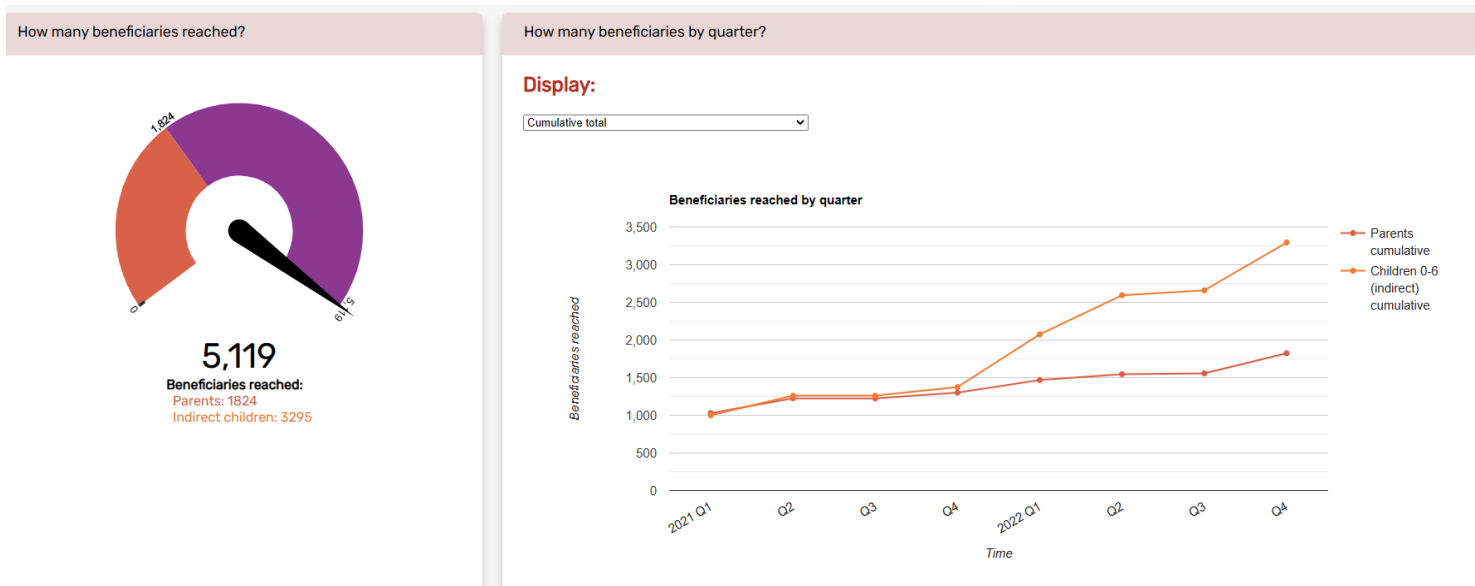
How many beneficiaries reached?

1,824

0

5,119

5,119

Beneficiaries reached:
Parents: 1824
Indirect children: 3295

How many beneficiaries by quarter?

Display:

Cumulative total

Beneficiaries reached by quarter

3,500
3,000
2,500
2,000
1,500
1,000
500
0

Beneficiaries reached

2021 Q1
Q2
Q3
Q4
2022 Q1
Q2
Q3
Q4

Time

Parents cumulative
Children 0-6 (indirect) cumulative